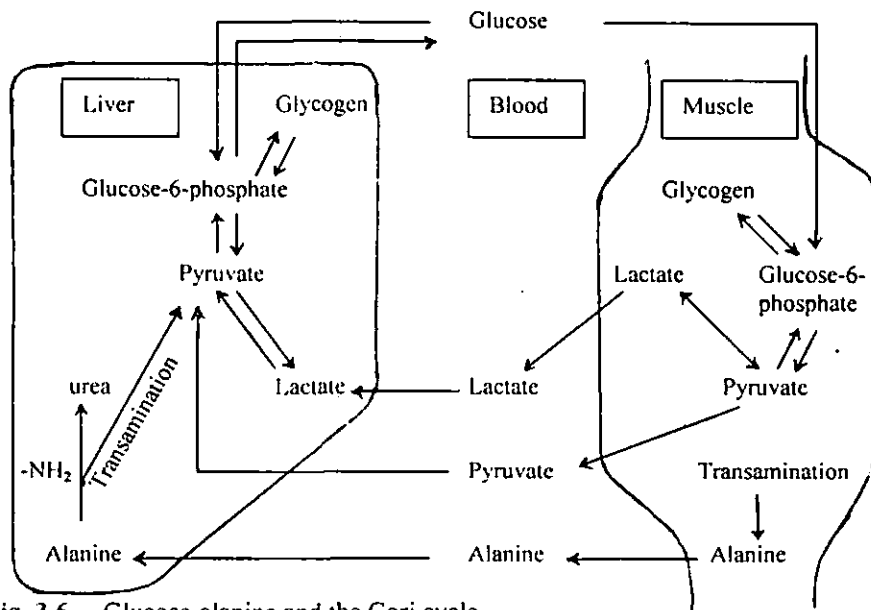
Glucose

Liver

Glycogen

Blood

Muscle

Glucose-6-phosphate

Glycogen

Pyruvate

Lactate

Glucose-6-phosphate

urea

Transamination

Lactate

Lactate

Pyruvate

$-NH_2$

Pyruvate

Transamination

Alanine

Alanine

Alanine

ig. 3.6 Glucose-alanine and the Cori cycle